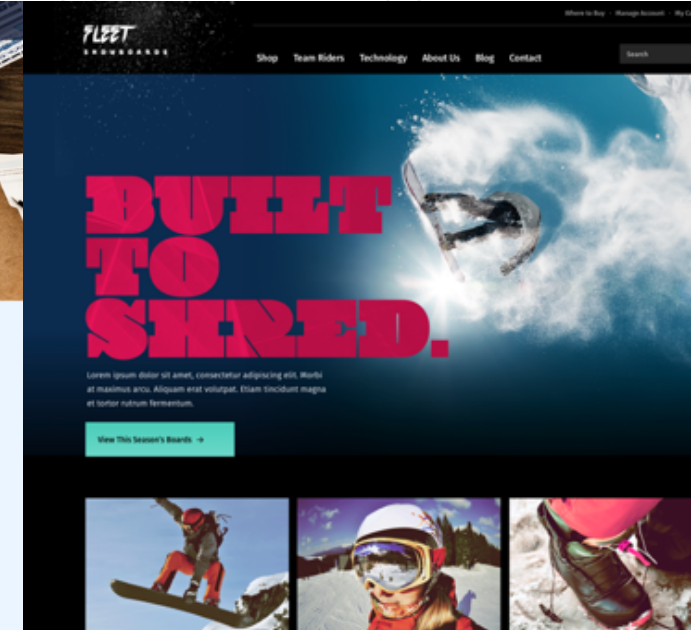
FLEET SNOWBOARDS

Where to Buy · Manage Account · My C

Shop Team Riders Technology About Us Blog Contact

Search

BUILT TO SHRED.

Lorem ipsum dolor sit amet, consectetur adipiscing elit. Morbi at maximus arcu. Aliquam erat volutpat. Etiam tincidunt magna et tortor rutrum fermentum.

View This Season's Boards →